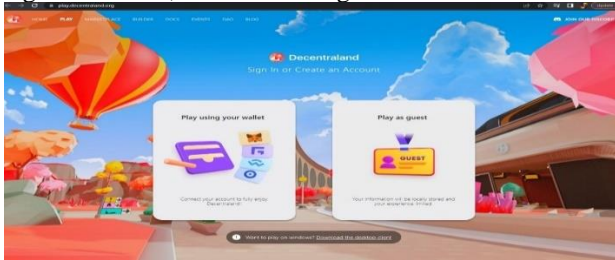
play.decentraland.org

HOME PLAY MARKETPLACE BUILDER DOCS EVENTS DAO BLOG

Hide Quit Account

Decentraland
Sign In or Create an Account

Play using your wallet

Connect your account to fully enjoy Decentraland

Play as guest

GUEST

Your information will be locally stored and your experience limited

Want to play on windows? Download the desktop client